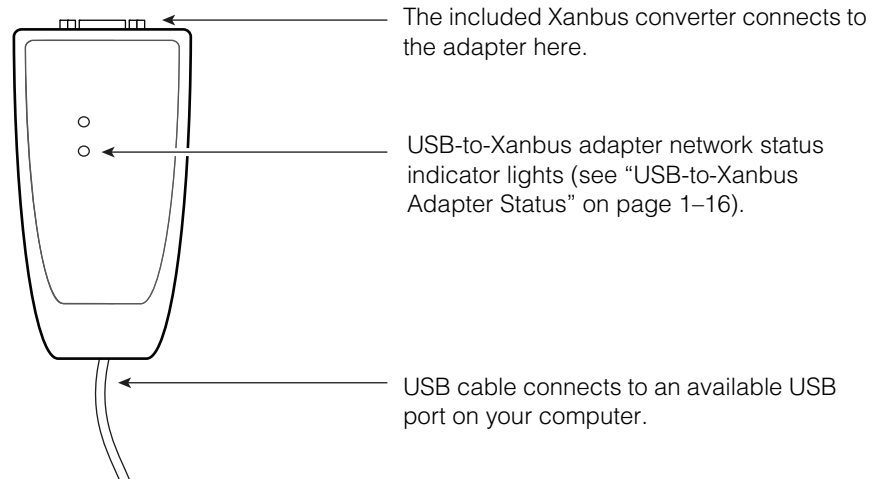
The included Xanbus converter connects to the adapter here.

USB-to-Xanbus adapter network status indicator lights (see “USB-to-Xanbus Adapter Status” on page 1–16).

USB cable connects to an available USB port on your computer.